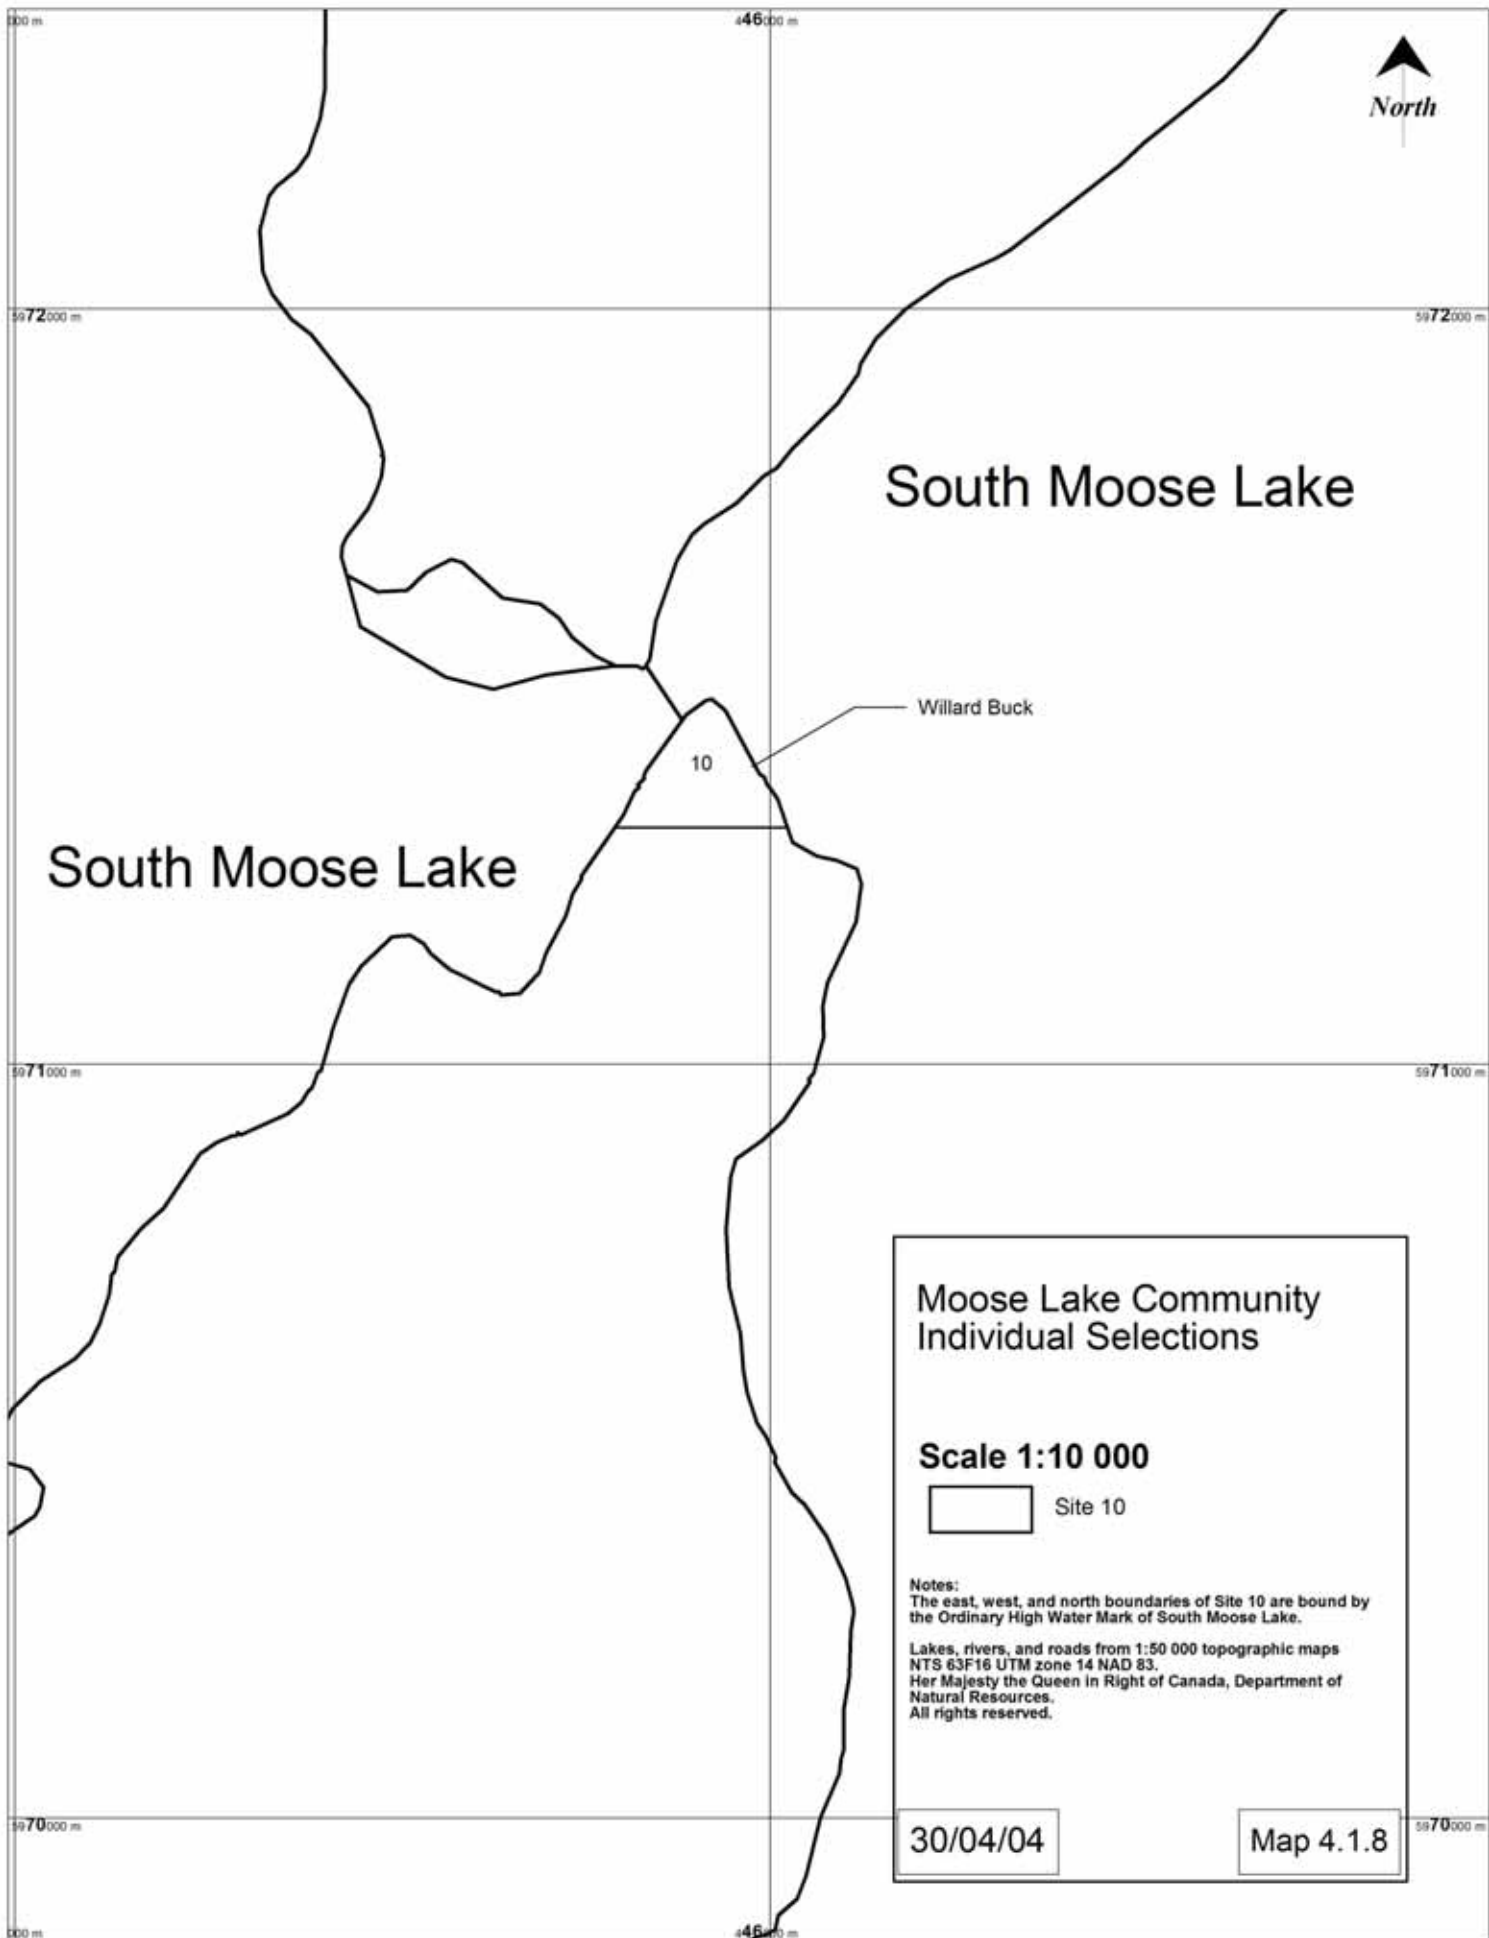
000 m
$^{4}$46000 m
North

$^{59}$72000 m
$^{59}$72000 m

South Moose Lake

Willard Buck
10

South Moose Lake

$^{59}$71000 m
$^{59}$71000 m

Moose Lake Community
Individual Selections

Scale 1:10 000

Site 10

Notes:
The east, west, and north boundaries of Site 10 are bound by the Ordinary High Water Mark of South Moose Lake.

Lakes, rivers, and roads from 1:50 000 topographic maps NTS 63F16 UTM zone 14 NAD 83.
Her Majesty the Queen in Right of Canada, Department of Natural Resources.
All rights reserved.

$^{59}$70000 m
$^{59}$70000 m

30/04/04

Map 4.1.8

000 m
$^{4}$46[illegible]0 m